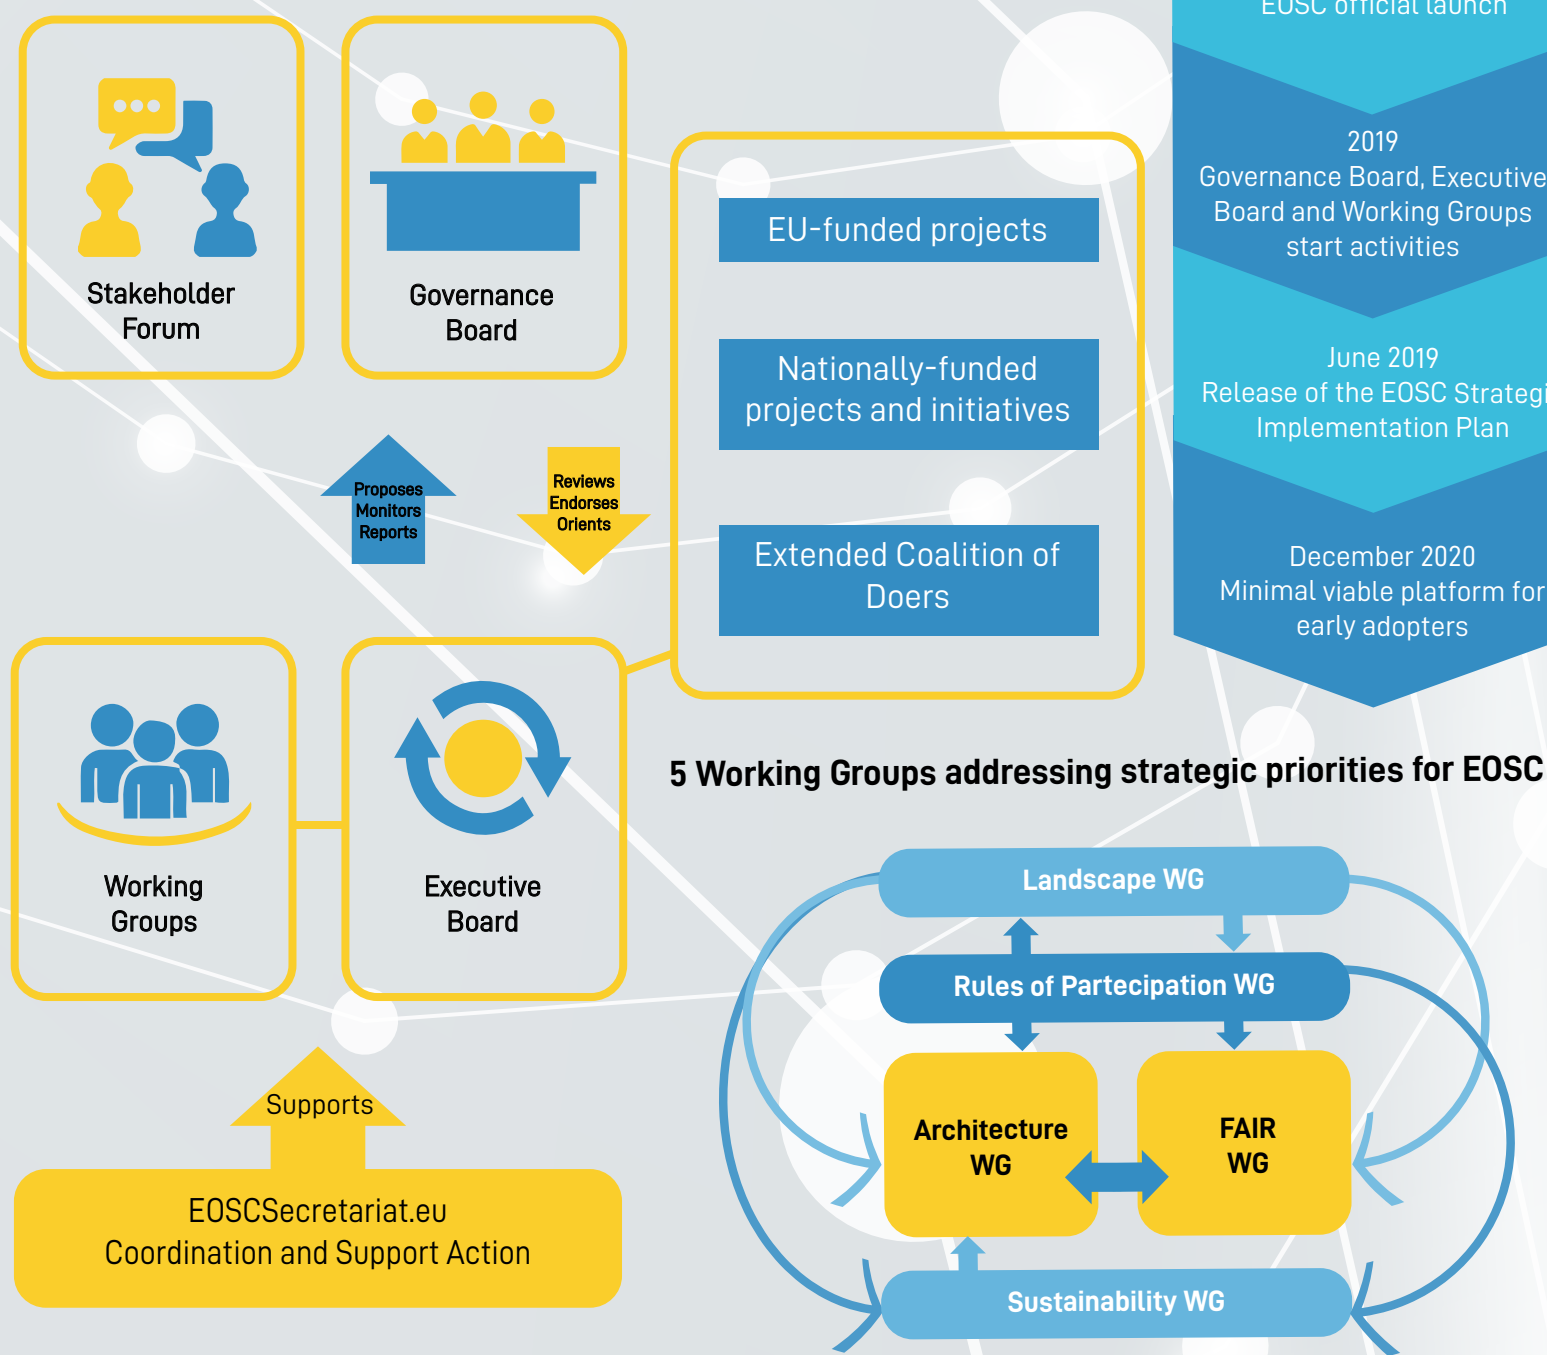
Stakeholder Forum

Governance Board

EU-funded projects

Nationally-funded projects and initiatives

Extended Coalition of Doers

EOSC official launch

2019
Governance Board, Executive Board and Working Groups start activities

June 2019
Release of the EOSC Strategi Implementation Plan

December 2020
Minimal viable platform for early adopters

Proposes
Monitors
Reports

Reviews
Endorses
Orients

Working Groups

Executive Board

5 Working Groups addressing strategic priorities for EOSC

Landscape WG

Rules of Partecipation WG

Architecture WG

FAIR WG

Sustainability WG

Supports

EOSCSecretariat.eu
Coordination and Support Action